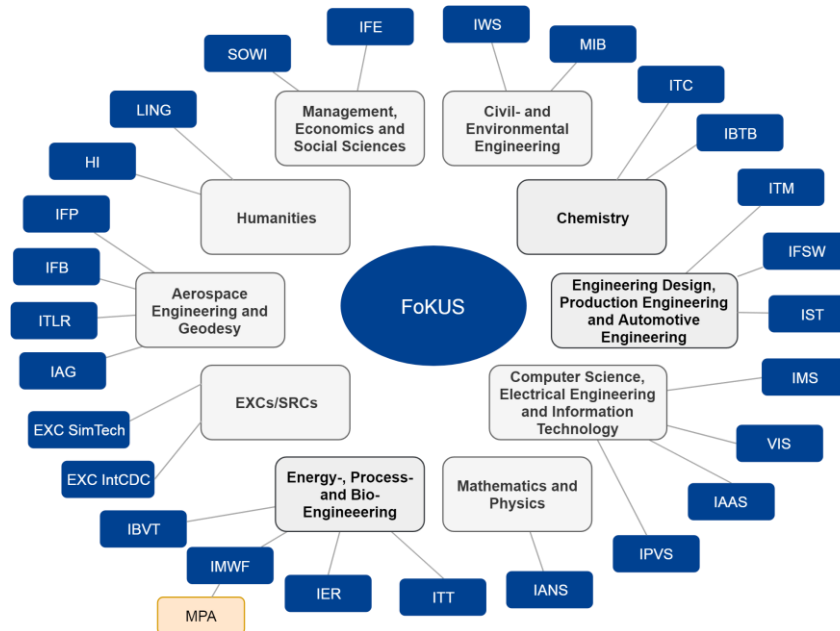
FoKUS

Management, Economics and Social Sciences

SOWI

IFE

Civil- and Environmental Engineering

IWS

MIB

Chemistry

ITC

IBTB

Engineering Design, Production Engineering and Automotive Engineering

ITM

IFSW

IST

Computer Science, Electrical Engineering and Information Technology

IMS

VIS

IAAS

IPVS

Mathematics and Physics

IANS

Energy-, Process- and Bio-Engineeering

IBVT

IMWF

MPA

IER

ITT

EXCs/SRCs

EXC SimTech

EXC IntCDC

Aerospace Engineering and Geodesy

IFP

IFB

ITLR

IAG

Humanities

LING

HI